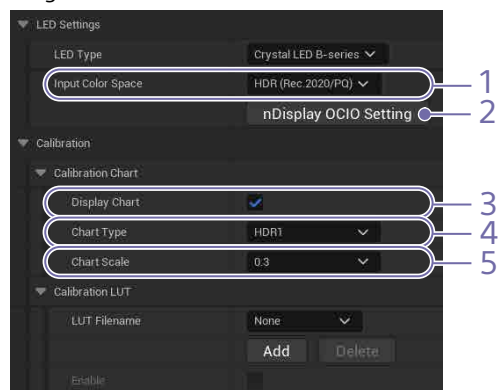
LED Settings
LED Type
Crystal LED B-series
Input Color Space
HDR (Rec.2020/PQ)
1
nDisplay OCIO Setting
2
Calibration
Calibration Chart
Display Chart
3
Chart Type
HDR1
4
Chart Scale
0.3
5
Calibration LUT
LUT Filename
None
Add
Delete
Enable